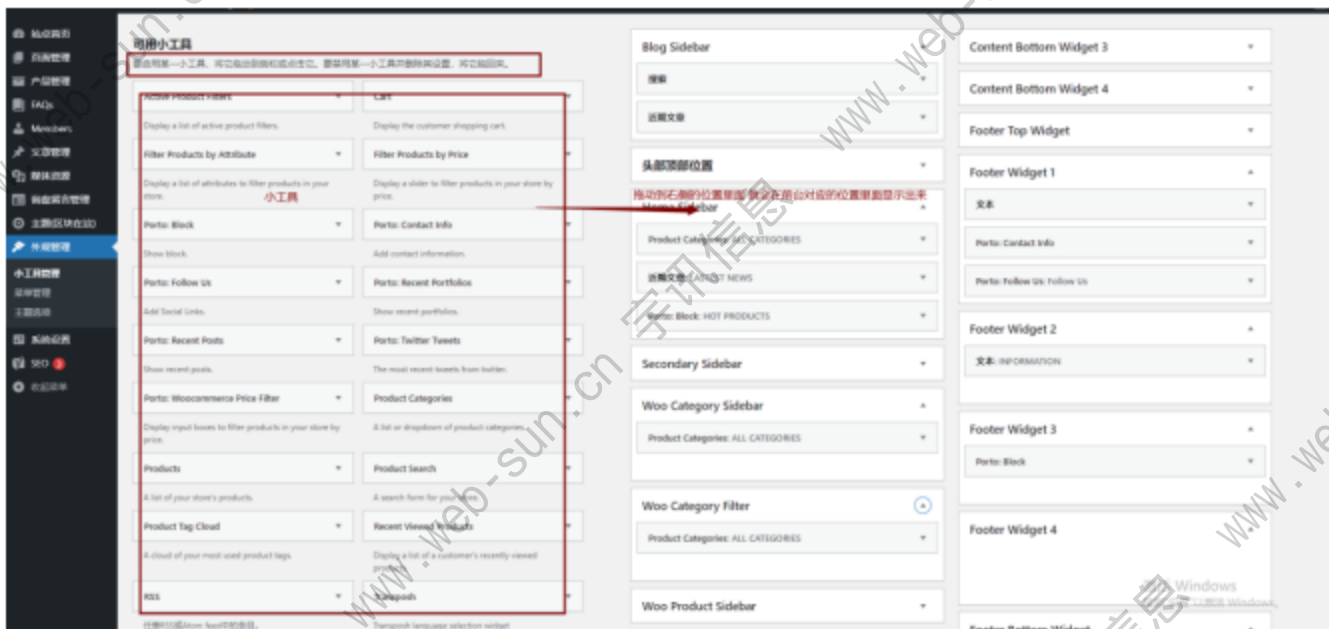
站点首页
页面管理
产品管理
FAQs
Members
文章管理
媒体资源
询盘留言管理
主题区块设置
外观管理
小工具管理
菜单管理
主题选项
系统设置
SEO 3
收起菜单

可用小工具
要启用某一小工具，将它拖动到侧栏或点击它。要禁用某一小工具并删除其设置，将它拖回来。

Active Product Filters
Display a list of active product filters.
Cart
Display the customer shopping cart.
Filter Products by Attribute
Display a list of attributes to filter products in your store.
Filter Products by Price
Display a slider to filter products in your store by price.
小工具
Porto: Block
Show block.
Porto: Contact Info
Add contact information.
Porto: Follow Us
Add Social Links.
Porto: Recent Portfolios
Show recent portfolios.
Porto: Recent Posts
Show recent posts.
Porto: Twitter Tweets
The most recent tweets from twitter.
Porto: Woocommerce Price Filter
Display input boxes to filter products in your store by price.
Product Categories
A list or dropdown of product categories.
Products
A list of your store's products.
Product Search
A search form for your store.
Product Tag Cloud
A cloud of your most used product tags.
Recent Viewed Products
Display a list of a customer's recently viewed products.
RSS
任意RSS或Atom feed中的条目。
Transposh
Transposh language selection widget

Blog Sidebar
搜索
近期文章
头部顶部位置
拖动到右侧的位置里面，就会在前台对应的位置里面显示出来
Home Sidebar
Product Categories: ALL CATEGORIES
近期文章: LATEST NEWS
Porto: Block: HOT PRODUCTS
Secondary Sidebar
Woo Category Sidebar
Product Categories: ALL CATEGORIES
Woo Category Filter
Product Categories: ALL CATEGORIES
Woo Product Sidebar

Content Bottom Widget 3
Content Bottom Widget 4
Footer Top Widget
Footer Widget 1
文本
Porto: Contact Info
Porto: Follow Us: Follow Us
Footer Widget 2
文本: INFORMATION
Footer Widget 3
Porto: Block
Footer Widget 4
Windows
Footer Bottom Widget

www.web-sun.cn 宇讯信息